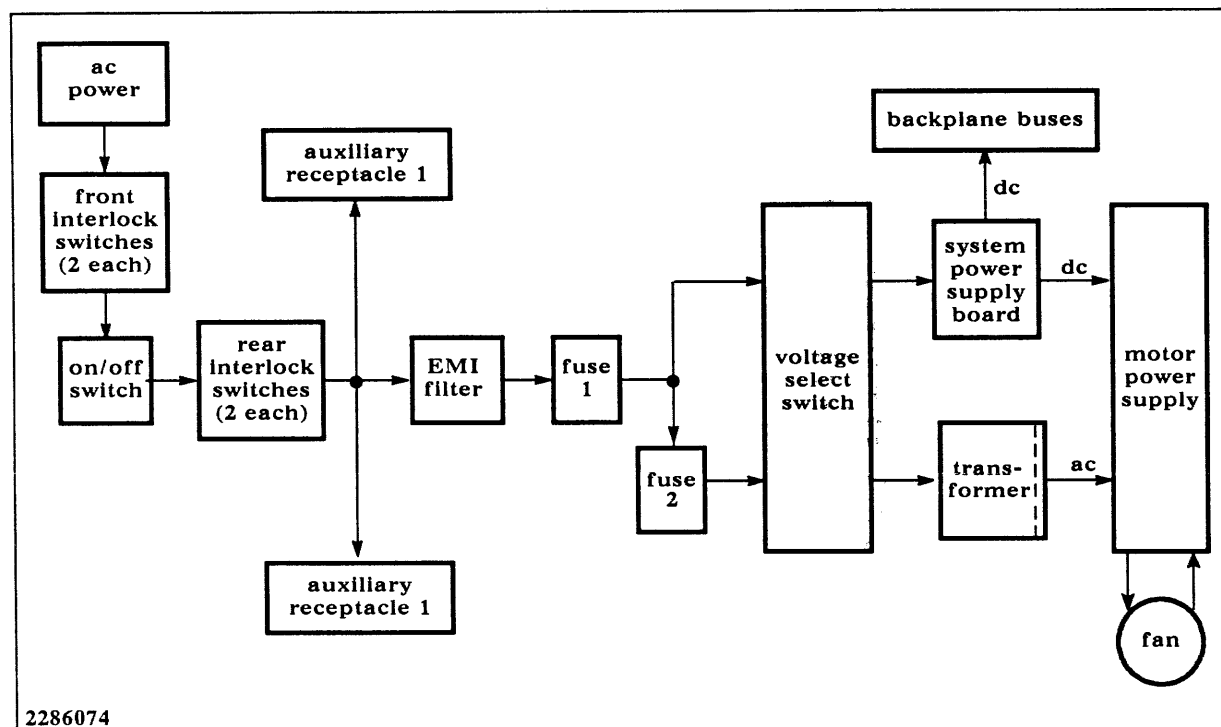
ac power

front interlock switches (2 each)

on/off switch

rear interlock switches (2 each)

auxiliary receptacle 1

auxiliary receptacle 1

EMI filter

fuse 1

fuse 2

voltage select switch

backplane buses

dc

system power supply board

dc

transformer

ac

motor power supply

fan

2286074